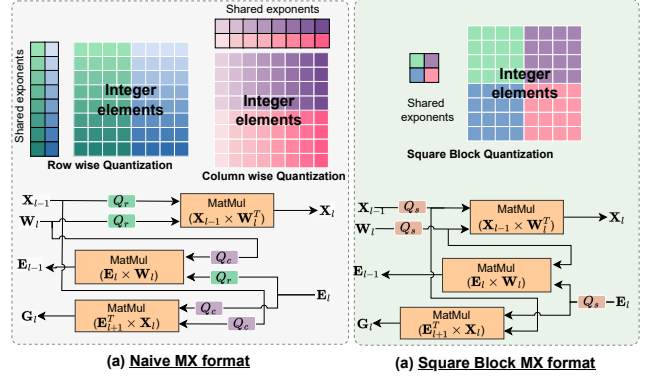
Shared exponents

Integer elements

Row wise Quantization

Shared exponents

Integer elements

Column wise Quantization

$\mathbf{X}_{l-1}$

$\mathbf{W}_l$

$Q_r$

$Q_r$

MatMul
$(\mathbf{X}_{l-1} \times \mathbf{W}_l^T)$

$\mathbf{X}_l$

$\mathbf{E}_{l-1}$

MatMul
$(\mathbf{E}_l \times \mathbf{W}_l)$

$Q_c$

$Q_r$

$\mathbf{E}_l$

$\mathbf{G}_l$

MatMul
$(\mathbf{E}_{l+1}^T \times \mathbf{X}_l)$

$Q_c$

$Q_c$

(a) Naive MX format

Shared exponents

Integer elements

Square Block Quantization

$\mathbf{X}_{l-1}$

$Q_s$

$\mathbf{W}_l$

$Q_s$

MatMul
$(\mathbf{X}_{l-1} \times \mathbf{W}_l^T)$

$\mathbf{X}_l$

$\mathbf{E}_{l-1}$

MatMul
$(\mathbf{E}_l \times \mathbf{W}_l)$

$Q_s$

$\mathbf{E}_l$

$\mathbf{G}_l$

MatMul
$(\mathbf{E}_{l+1}^T \times \mathbf{X}_l)$

(a) Square Block MX format